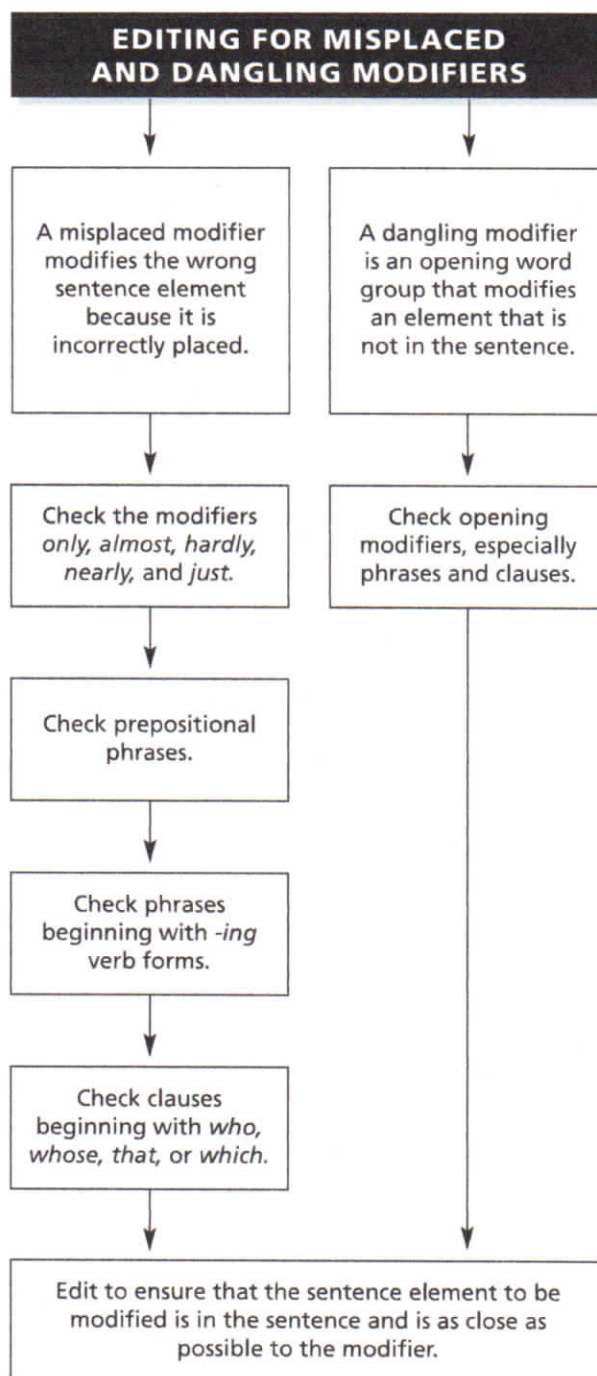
EDITING FOR MISPLACED AND DANGLING MODIFIERS

A misplaced modifier modifies the wrong sentence element because it is incorrectly placed.

Check the modifiers *only, almost, hardly, nearly,* and *just.*

Check prepositional phrases.

Check phrases beginning with *-ing* verb forms.

Check clauses beginning with *who, whose, that,* or *which.*

A dangling modifier is an opening word group that modifies an element that is not in the sentence.

Check opening modifiers, especially phrases and clauses.

Edit to ensure that the sentence element to be modified is in the sentence and is as close as possible to the modifier.